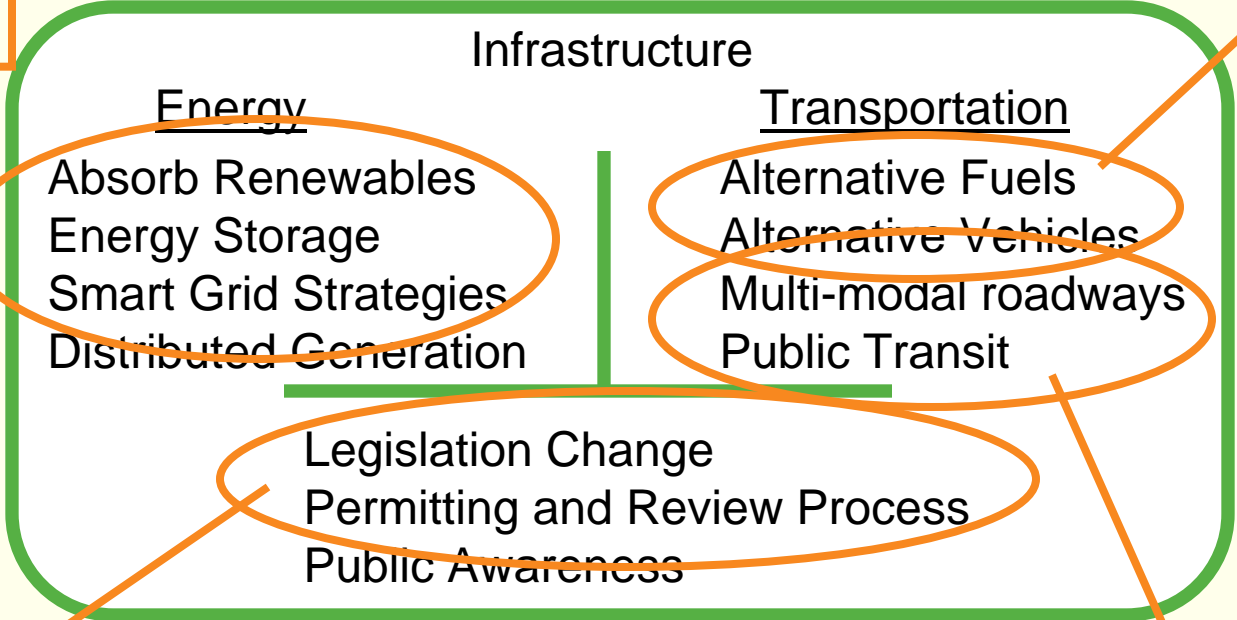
Infrastructure

Energy
Absorb Renewables
Energy Storage
Smart Grid Strategies
Distributed Generation

Transportation
Alternative Fuels
Alternative Vehicles
Multi-modal roadways
Public Transit

Legislation Change
Permitting and Review Process
Public Awareness